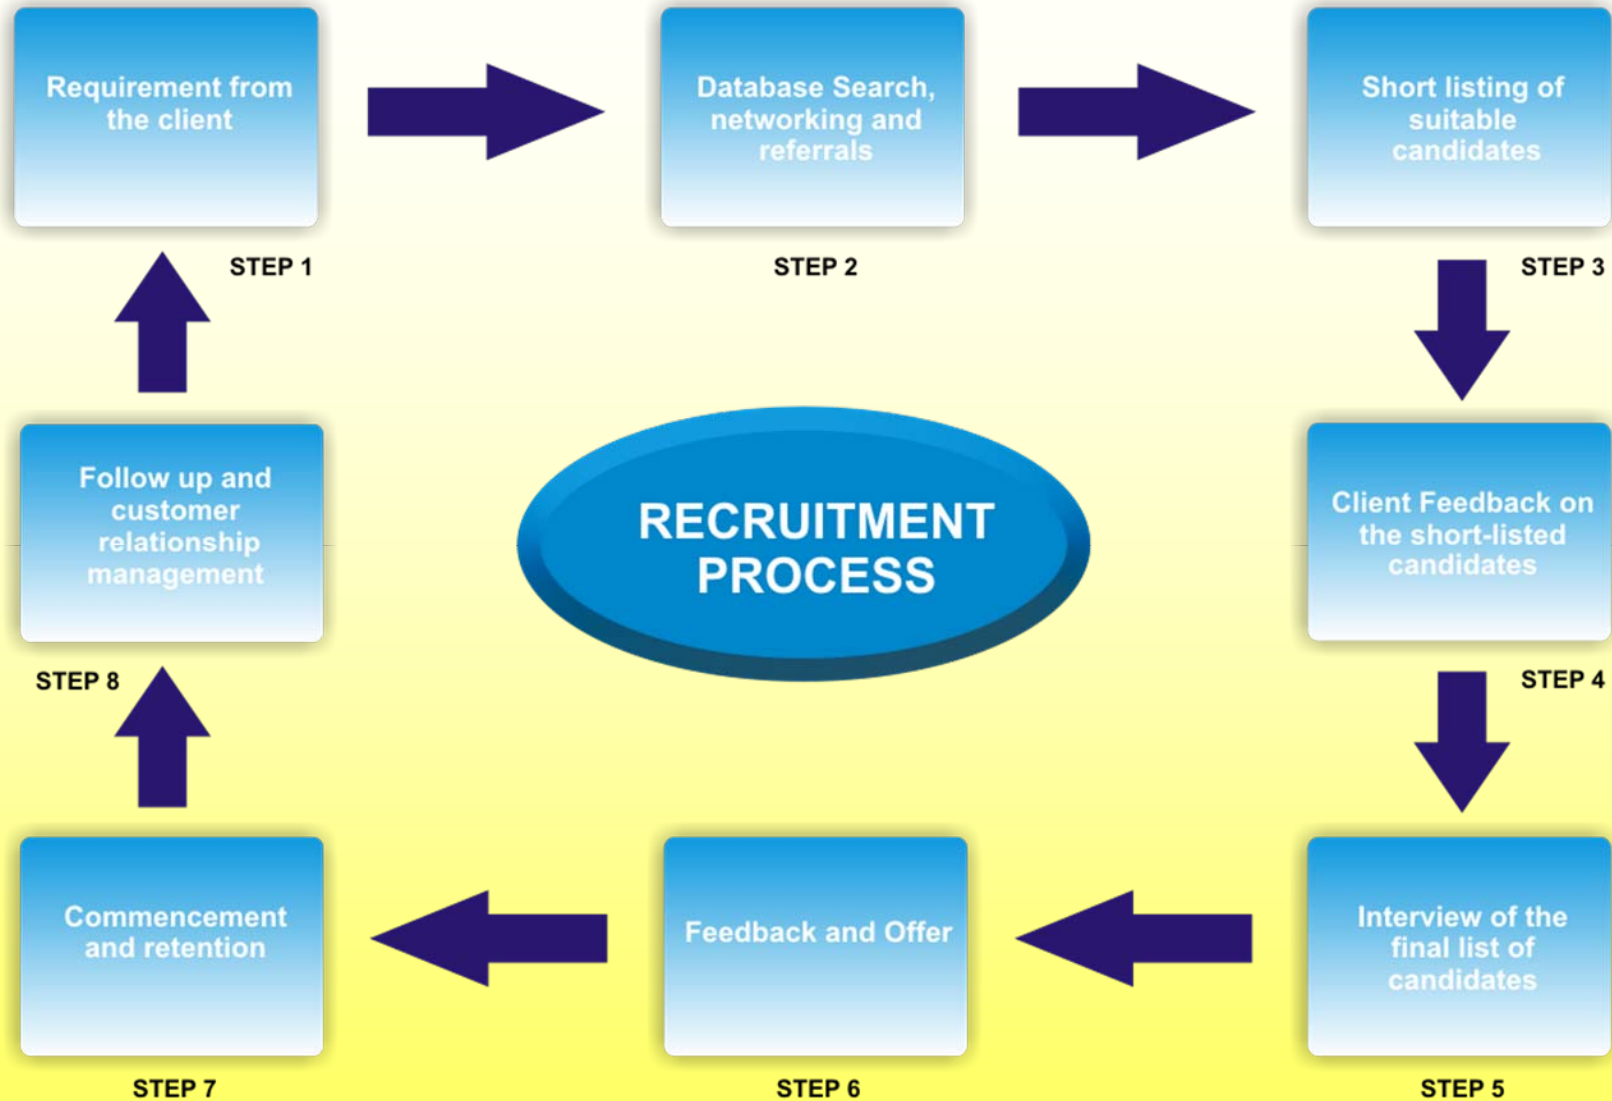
Requirement from the client

STEP 1

Database Search, networking and referrals

STEP 2

Short listing of suitable candidates

STEP 3

RECRUITMENT PROCESS

Follow up and customer relationship management

STEP 8

Client Feedback on the short-listed candidates

STEP 4

Commencement and retention

STEP 7

Feedback and Offer

STEP 6

Interview of the final list of candidates

STEP 5